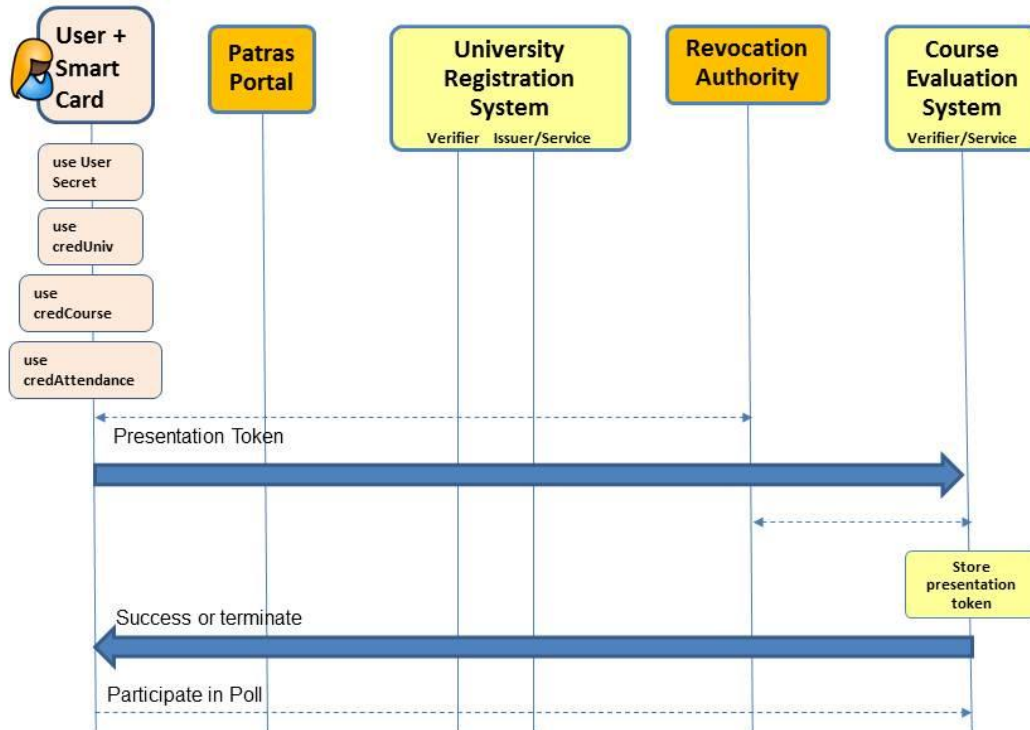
User + Smart Card

Patras Portal

University Registration System

Verifier Issuer/Service

Revocation Authority

Course Evaluation System

Verifier/Service

use User Secret

use credUniv

use credCourse

use credAttendance

Presentation Token

Store presentation token

Success or terminate

Participate in Poll